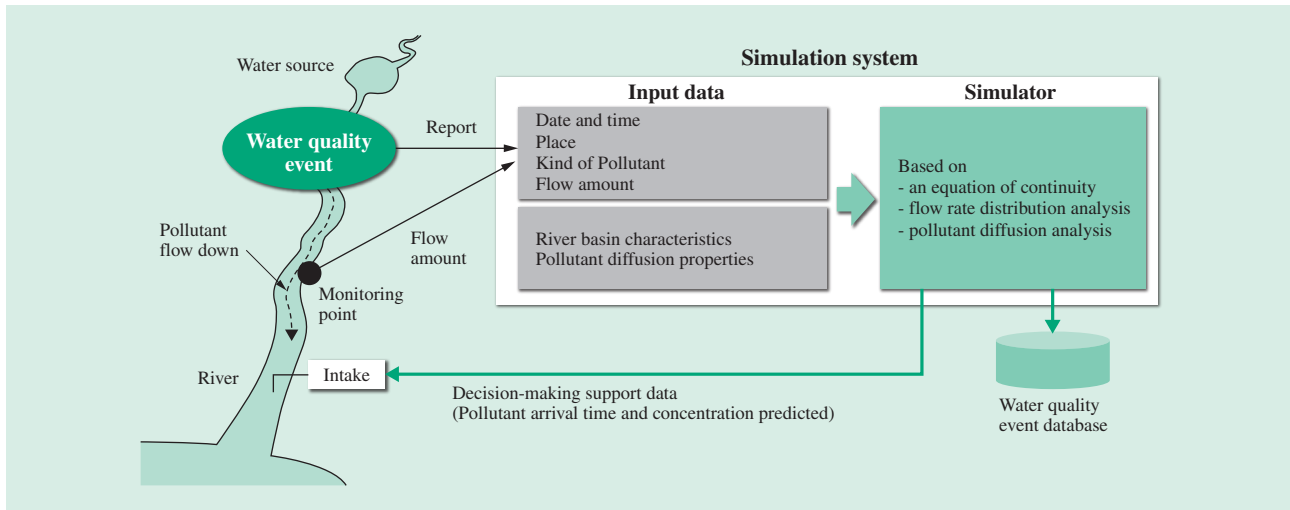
Water source

Water quality event

Report

Pollutant flow down

Flow amount

Monitoring point

River

Intake

Simulation system

Input data

Date and time
Place
Kind of Pollutant
Flow amount

River basin characteristics
Pollutant diffusion properties

Simulator

Based on
- an equation of continuity
- flow rate distribution analysis
- pollutant diffusion analysis

Decision-making support data
(Pollutant arrival time and concentration predicted)

Water quality event database